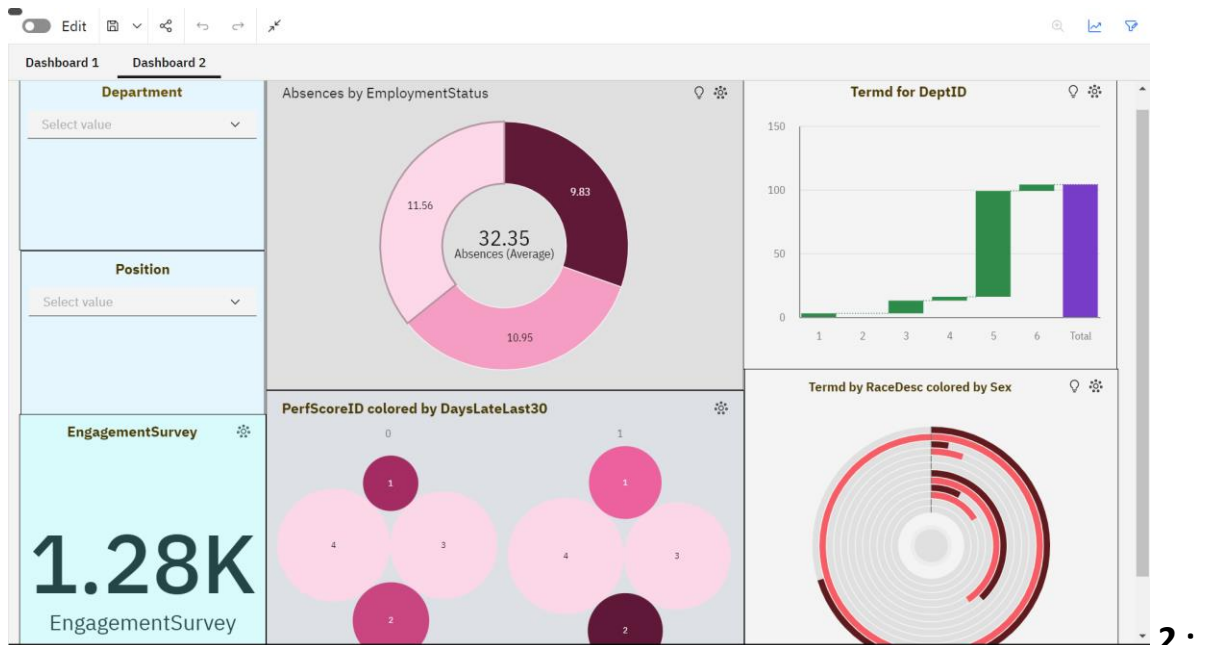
Edit

Dashboard 1 Dashboard 2

Department
Select value

Position
Select value

EngagementSurvey
1.28K
EngagementSurvey

Absences by EmploymentStatus
11.56
9.83
32.35
Absences (Average)
10.95

PerfScoreID colored by DaysLateLast30
0
1
4
3
2
1
4
3
2

Termd for DeptID
150
100
50
0
1 2 3 4 5 6 Total

Termd by RaceDesc colored by Sex

2.